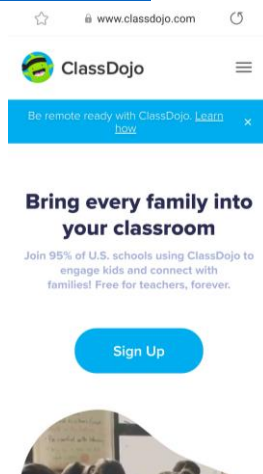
www.classdojo.com

ClassDojo

Be remote ready with ClassDojo. Learn how

×

Bring every family into your classroom

Join 95% of U.S. schools using ClassDojo to engage kids and connect with families! Free for teachers, forever.

Sign Up